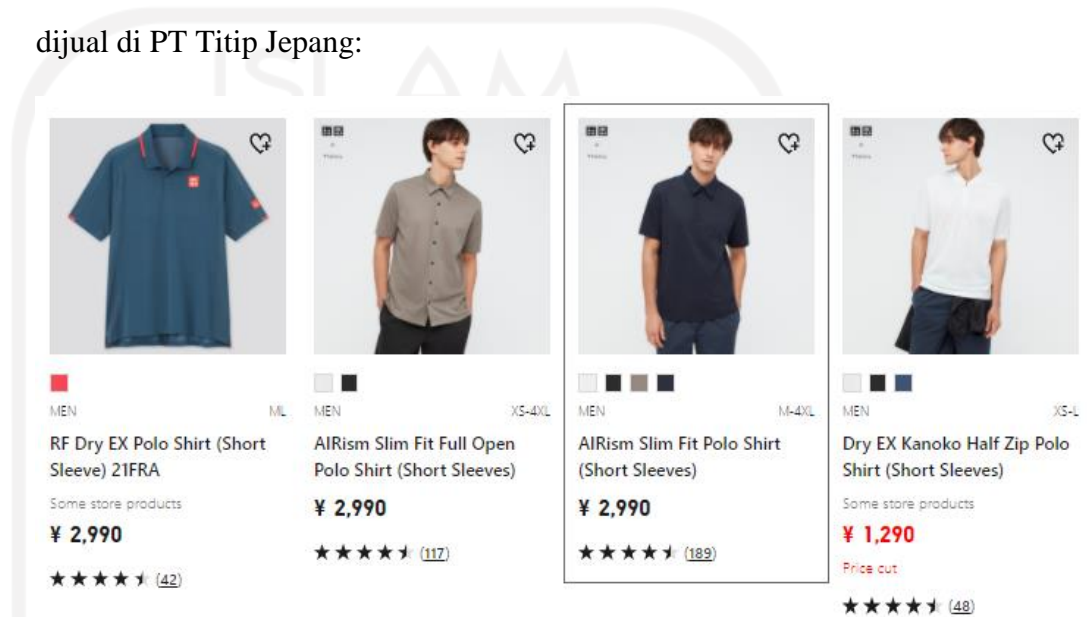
dijual di PT Titip Jepang:

MEN ML
RF Dry EX Polo Shirt (Short Sleeve) 21FRA
Some store products
¥ 2,990
★★★★★ (42)

MEN XS-4XL
AIRism Slim Fit Full Open Polo Shirt (Short Sleeves)
¥ 2,990
★★★★★ (117)

MEN M-4XL
AIRism Slim Fit Polo Shirt (Short Sleeves)
¥ 2,990
★★★★★ (189)

MEN XS-L
Dry EX Kanoko Half Zip Polo Shirt (Short Sleeves)
Some store products
¥ 1,290
Price cut
★★★★★ (48)